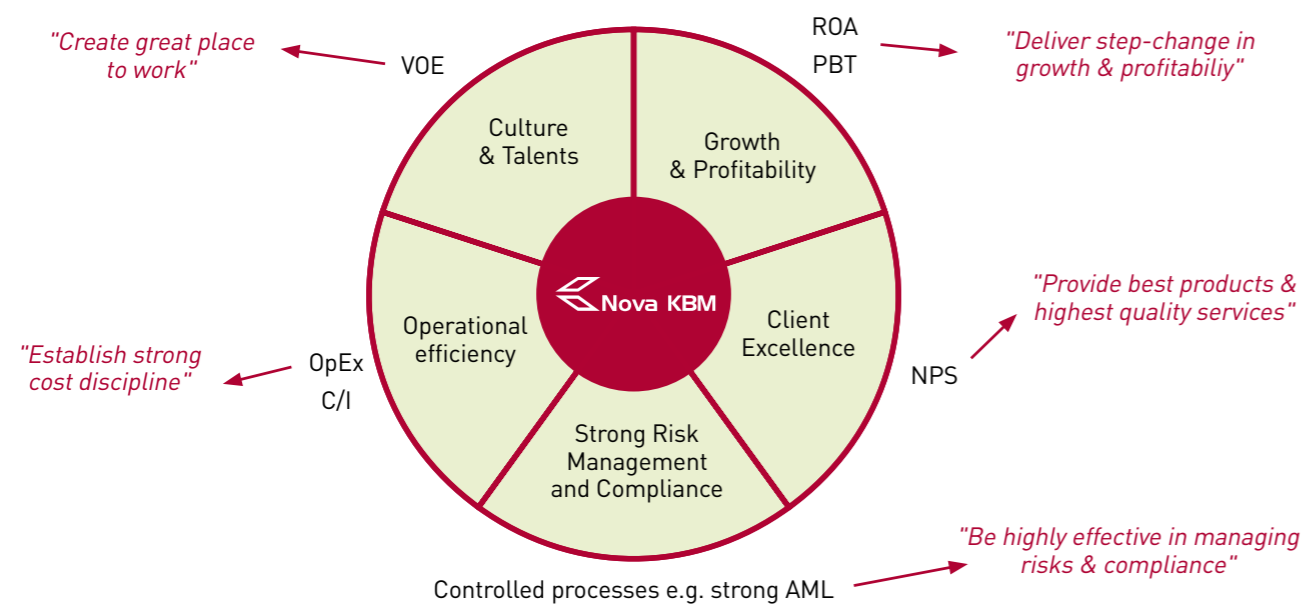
"Create great place to work"

VOE

ROA
PBT

"Deliver step-change in growth & profitabiliy"

Culture & Talents

Growth & Profitability

Nova KBM

Operational efficiency

Client Excellence

Strong Risk Management and Compliance

"Provide best products & highest quality services"

NPS

"Establish strong cost discipline"

OpEx
C/I

"Be highly effective in managing risks & compliance"

Controlled processes e.g. strong AML